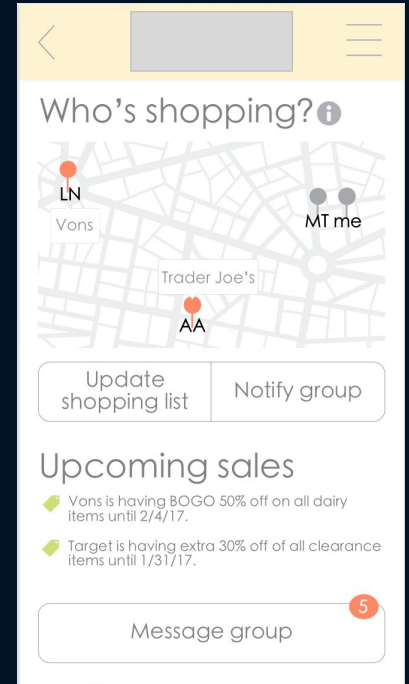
Who's shopping?

LN
Vons
MT me
Trader Joe's
AA

Update shopping list
Notify group

Upcoming sales

Vons is having BOGO 50% off on all dairy items until 2/4/17.

Target is having extra 30% off of all clearance items until 1/31/17.

5
Message group